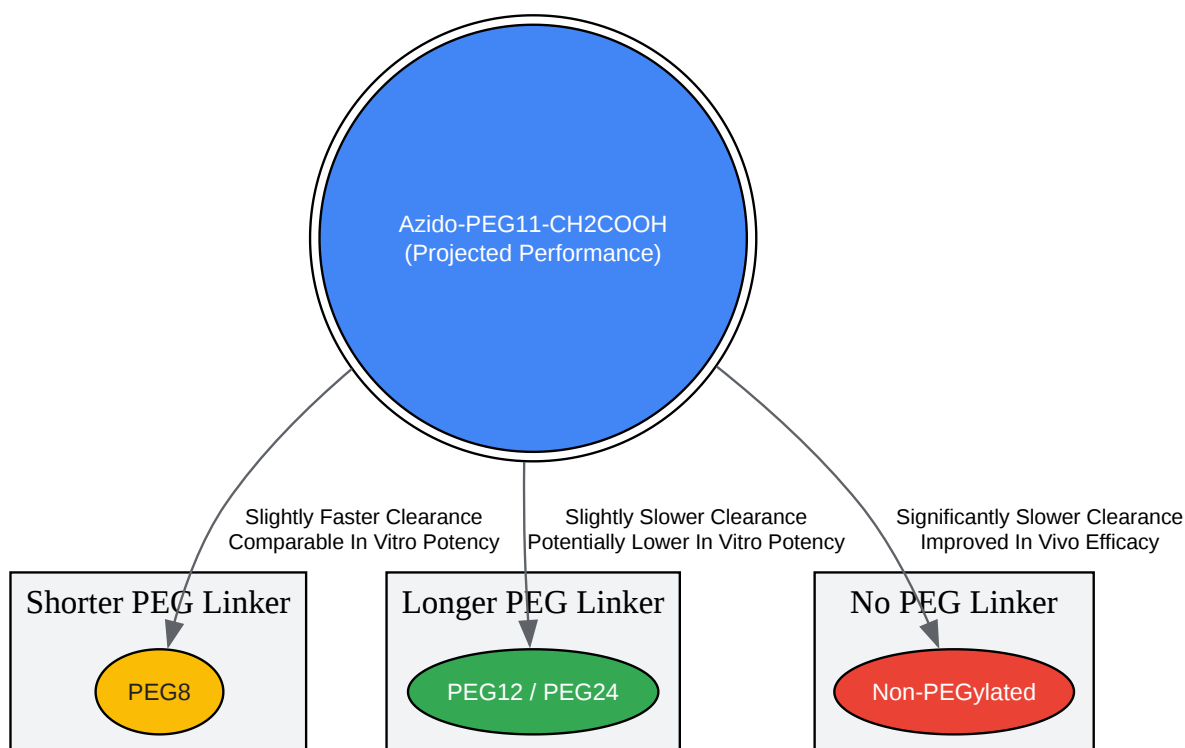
Azido-PEG11-CH2COOH
(Projected Performance)

Slightly Faster Clearance
Comparable In Vitro Potency

Slightly Slower Clearance
Potentially Lower In Vitro Potency

Significantly Slower Clearance
Improved In Vivo Efficacy

Shorter PEG Linker

PEG8

Longer PEG Linker

PEG12 / PEG24

No PEG Linker

Non-PEGylated